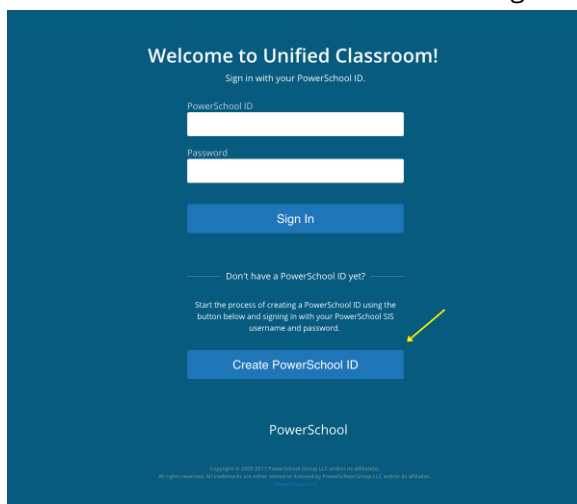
Welcome to Unified Classroom!

Sign in with your PowerSchool ID.

PowerSchool ID

Password

Sign In

Don't have a PowerSchool ID yet?

Start the process of creating a PowerSchool ID using the button below and signing in with your PowerSchool SIS username and password.

Create PowerSchool ID

PowerSchool

Copyright © 2005-2017 PowerSchool Group LLC and/or its affiliate(s). All rights reserved. All trademarks are either owned or licensed by PowerSchool Group LLC and/or its affiliates.

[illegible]